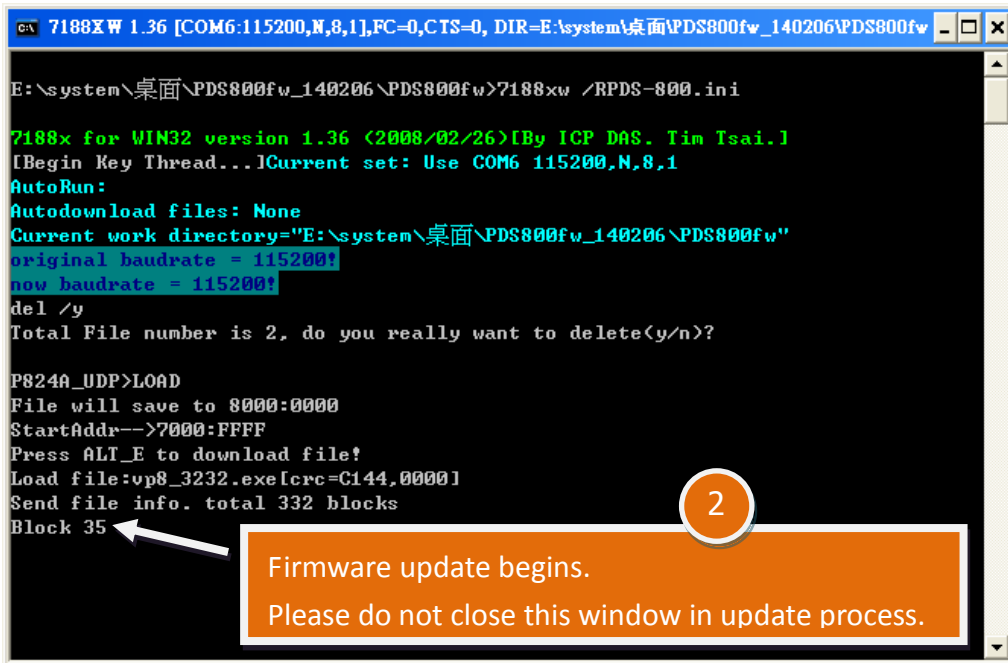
7188XW 1.36 [COM6:115200,N,8,1],FC=0,CTS=0, DIR=E:\system\桌面\PDS800fw_140206\PDS800fw

E:\system\桌面\PDS800fw_140206\PDS800fw>7188xw /RPDS-800.ini

7188x for WIN32 version 1.36 (2008/02/26)[By ICP DAS. Tim Tsai.]
[Begin Key Thread...]Current set: Use COM6 115200,N,8,1
AutoRun:
Autodownload files: None
Current work directory="E:\system\桌面\PDS800fw_140206\PDS800fw"
original baudrate = 115200!
now baudrate = 115200!
del /y
Total File number is 2, do you really want to delete(y/n)?

P824A_UDP>LOAD
File will save to 8000:0000
StartAddr-->7000:FFFF
Press ALT_E to download file!
Load file:vp8_3232.exe[crc=C144,0000]
Send file info. total 332 blocks
Block 35

2

Firmware update begins.
Please do not close this window in update process.